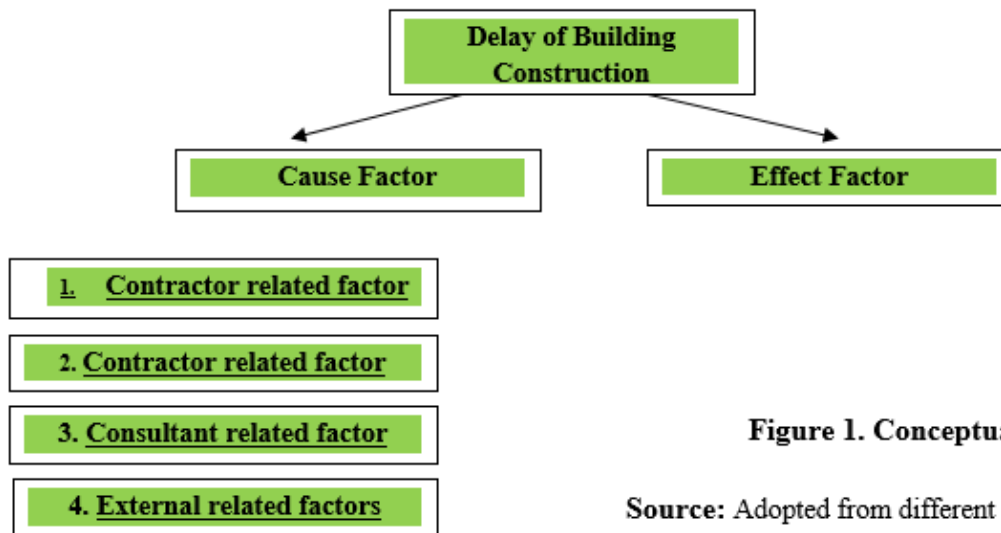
Delay of Building Construction

Cause Factor

Effect Factor

1. Contractor related factor

2. Contractor related factor

3. Consultant related factor

4. External related factors

Figure 1. Conceptu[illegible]

Source: Adopted from different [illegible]